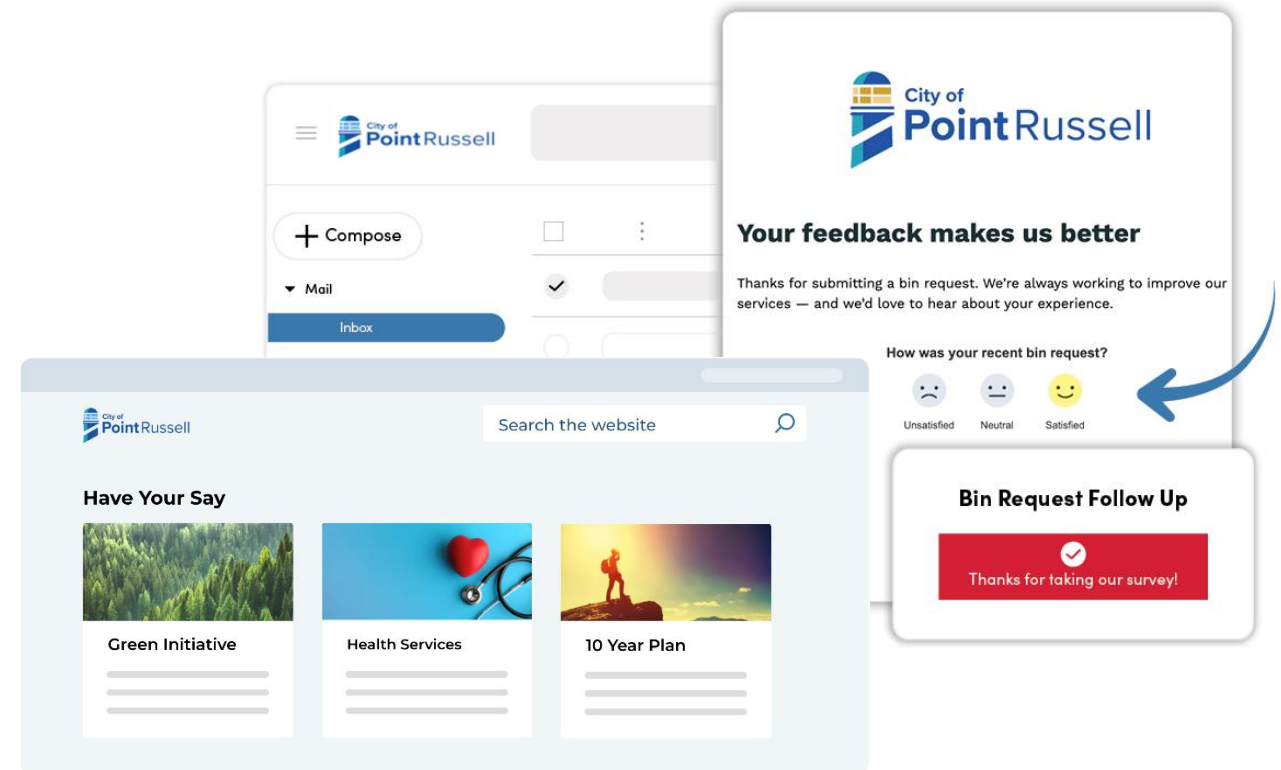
City of PointRussell

Compose

Mail

Inbox

City of PointRussell

Your feedback makes us better

Thanks for submitting a bin request. We're always working to improve our services — and we'd love to hear about your experience.

How was your recent bin request?

Unsatisfied Neutral Satisfied

City of PointRussell

Search the website

Have Your Say

Green Initiative

Health Services

10 Year Plan

Bin Request Follow Up

Thanks for taking our survey!